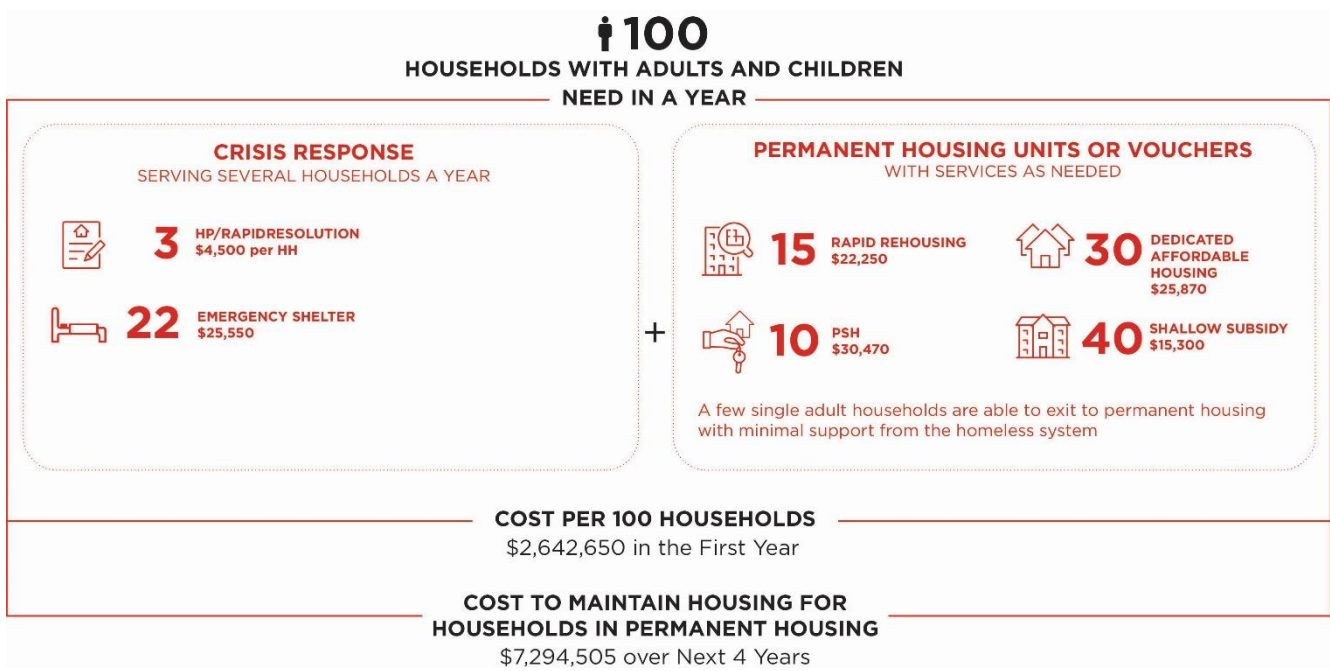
100

HOUSEHOLDS WITH ADULTS AND CHILDREN

NEED IN A YEAR

CRISIS RESPONSE
SERVING SEVERAL HOUSEHOLDS A YEAR

3 HP/RAPIDRESOLUTION $4,500 per HH

22 EMERGENCY SHELTER $25,550

+

PERMANENT HOUSING UNITS OR VOUCHERS
WITH SERVICES AS NEEDED

15 RAPID REHOUSING $22,250

30 DEDICATED AFFORDABLE HOUSING $25,870

10 PSH $30,470

40 SHALLOW SUBSIDY $15,300

A few single adult households are able to exit to permanent housing with minimal support from the homeless system

COST PER 100 HOUSEHOLDS
$2,642,650 in the First Year

COST TO MAINTAIN HOUSING FOR HOUSEHOLDS IN PERMANENT HOUSING
$7,294,505 over Next 4 Years